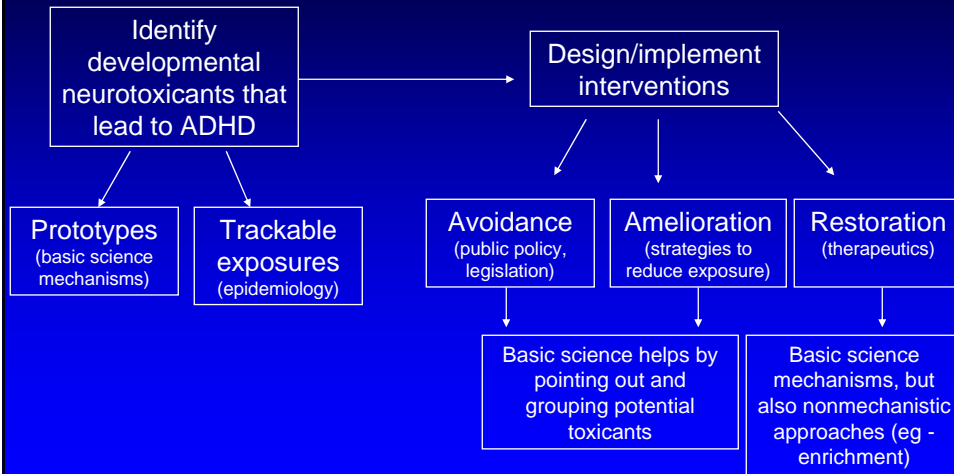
Identify developmental neurotoxicants that lead to ADHD

Design/implement interventions

Prototypes
(basic science mechanisms)

Trackable exposures
(epidemiology)

Avoidance
(public policy, legislation)

Amelioration
(strategies to reduce exposure)

Restoration
(therapeutics)

Basic science helps by pointing out and grouping potential toxicants

Basic science mechanisms, but also nonmechanistic approaches (eg - enrichment)